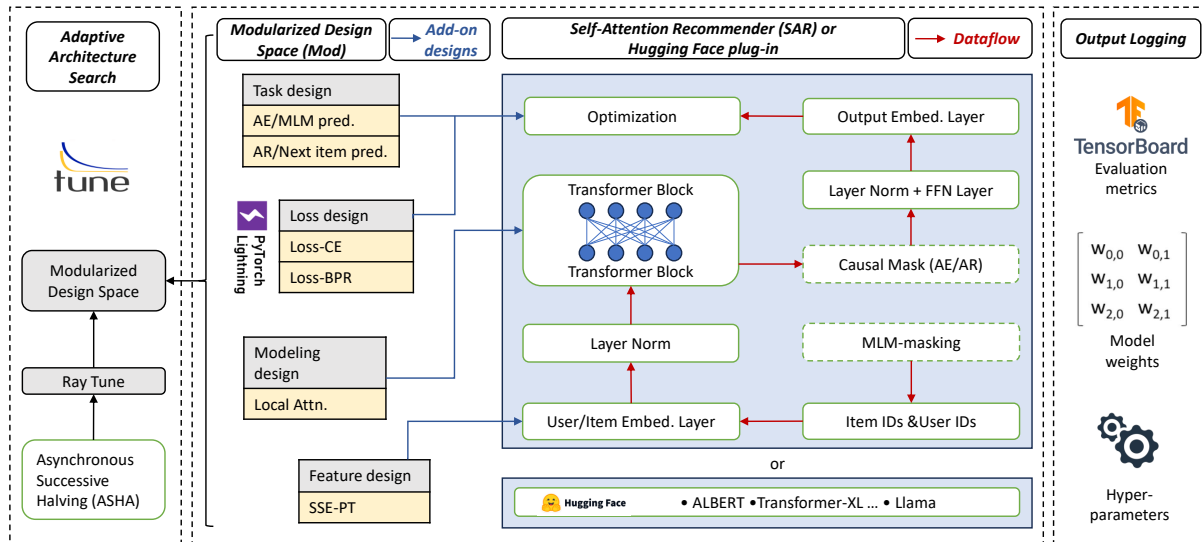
Adaptive Architecture Search

tune

Modularized Design Space

Ray Tune

Asynchronous Successive Halving (ASHA)

Modularized Design Space (Mod)

Add-on designs

Self-Attention Recommender (SAR) or Hugging Face plug-in

Dataflow

Output Logging

Task design

AE/MLM pred.

AR/Next item pred.

PyTorch Lightning

Loss design

Loss-CE

Loss-BPR

Modeling design

Local Attn.

Feature design

SSE-PT

Optimization

Output Embed. Layer

Transformer Block

Transformer Block

Layer Norm + FFN Layer

Causal Mask (AE/AR)

Layer Norm

MLM-masking

User/Item Embed. Layer

Item IDs &User IDs

or

Hugging Face • ALBERT •Transformer-XL … • Llama

TensorBoard

Evaluation metrics

$w_{0,0}$ $w_{0,1}$
$w_{1,0}$ $w_{1,1}$
$w_{2,0}$ $w_{2,1}$

Model weights

Hyper-parameters